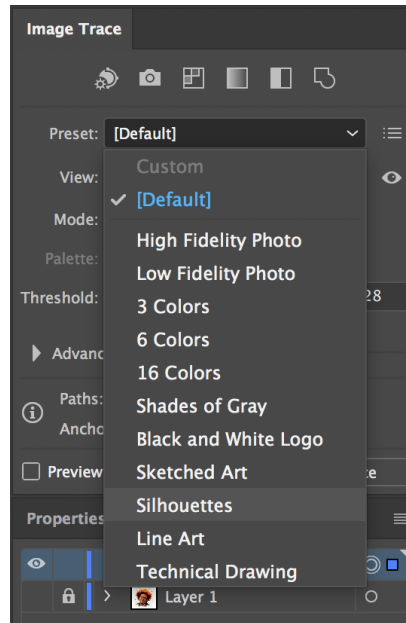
Image Trace

Preset: [Default]

View:

Mode:

Palette:

Threshold:

Advanc

Paths:

Ancho

Preview

Custom

✓ [Default]

High Fidelity Photo

Low Fidelity Photo

3 Colors

6 Colors

16 Colors

Shades of Gray

Black and White Logo

Sketched Art

Silhouettes

Line Art

Technical Drawing

28

e

Properties

Layer 1